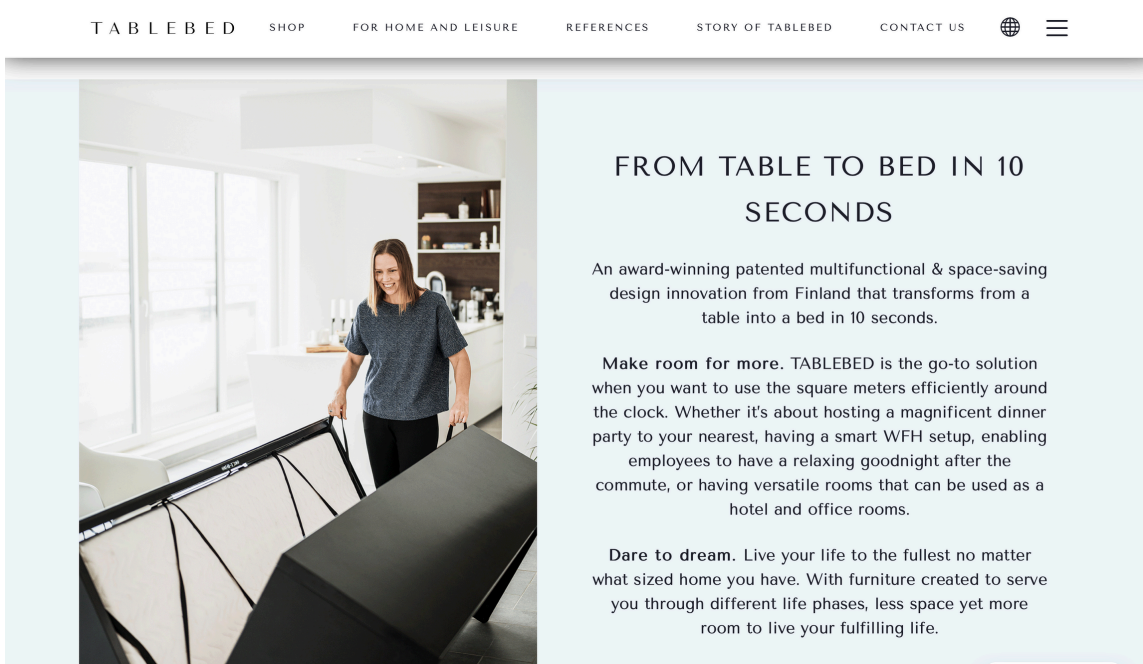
TABLEBED SHOP FOR HOME AND LEISURE REFERENCES STORY OF TABLEBED CONTACT US

FROM TABLE TO BED IN 10 SECONDS

An award-winning patented multifunctional & space-saving design innovation from Finland that transforms from a table into a bed in 10 seconds.

Make room for more. TABLEBED is the go-to solution when you want to use the square meters efficiently around the clock. Whether it's about hosting a magnificent dinner party to your nearest, having a smart WFH setup, enabling employees to have a relaxing goodnight after the commute, or having versatile rooms that can be used as a hotel and office rooms.

Dare to dream. Live your life to the fullest no matter what sized home you have. With furniture created to serve you through different life phases, less space yet more room to live your fulfilling life.